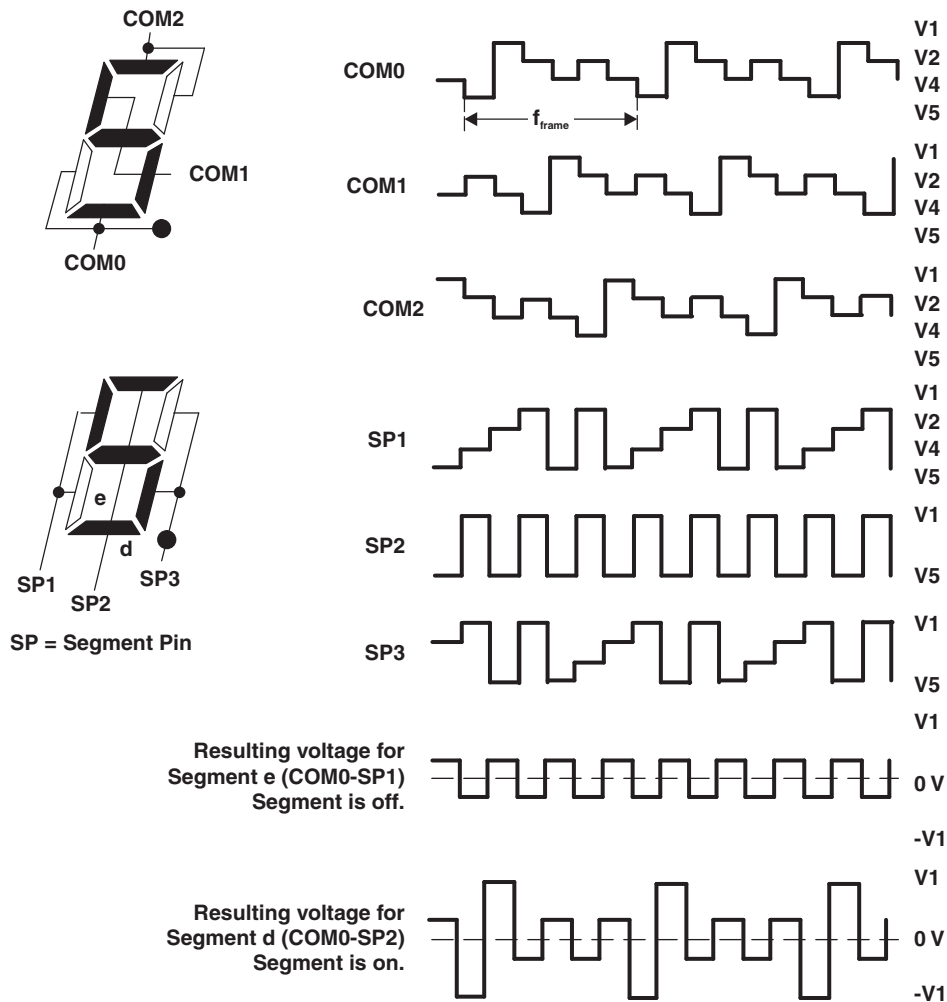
COM2

COM1

COM0

e

d

SP1

SP2

SP3

SP = Segment Pin

COM0

$f_{frame}$

V1
V2
V4
V5

COM1

V1
V2
V4
V5

COM2

V1
V2
V4
V5

SP1

V1
V2
V4
V5

SP2

V1

V5

SP3

V1

V5

Resulting voltage for Segment e (COM0-SP1) Segment is off.

V1

0 V

-V1

Resulting voltage for Segment d (COM0-SP2) Segment is on.

V1

0 V

-V1